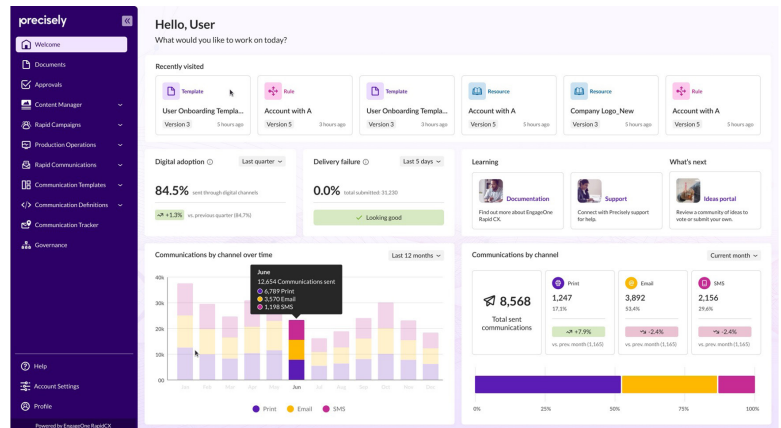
precisely

Welcome
Documents
Approvals
Content Manager
Rapid Campaigns
Production Operations
Rapid Communications
Communication Templates
Communication Definitions
Communication Tracker
Governance

Help
Account Settings
Profile
Powered by EngageOne RapidCX

Hello, User
What would you like to work on today?

Recently visited

| Template | Rule | Template | Resource | Resource | Rule |
|---|---|---|---|---|---|
| User Onboarding Templa... | Account with A | User Onboarding Templa... | Account with A | Company Logo_New | Account with A |
| Version 3 5 hours ago | Version 5 3 hours ago | Version 3 3 hours ago | Version 5 5 hours ago | Version 3 5 hours ago | Version 5 5 hours ago |

Digital adoption Last quarter
84.5% sent through digital channels
+1.3% vs. previous quarter (84.7%)

Delivery failure Last 5 days
0.0% total submitted: 31,230
Looking good

Learning
Documentation
Find out more about EngageOne Rapid CX.
Support
Connect with Precisely support for help.

What's next
Ideas portal
Review a community of ideas to vote or submit your own.

Communications by channel over time Last 12 months
40k
30k
20k
10k
00
June
12,654 Communications sent
6,789 Print
3,570 Email
1,198 SMS
Jun
Print Email SMS

Communications by channel Current month
8,568
Total sent communications
Print
1,247
17.1%
+7.9%
vs. prev. month (1,165)
Email
3,892
53.4%
-2.4%
vs. prev. month (1,165)
SMS
2,156
29.6%
-2.4%
vs. prev. month (1,165)
0% 25% 50% 75% 100%